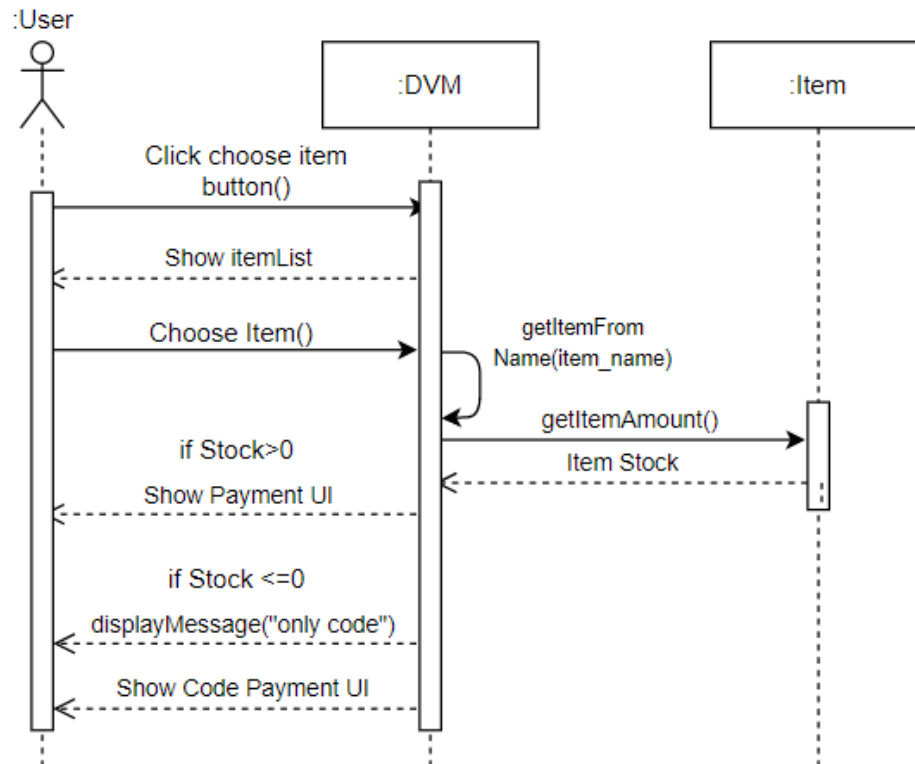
:User

:DVM

:Item

Click choose item button()

Show itemList

Choose Item()

getItemFrom Name(item_name)

getItemAmount()

Item Stock

if Stock>0

Show Payment UI

if Stock <=0

displayMessage("only code")

Show Code Payment UI